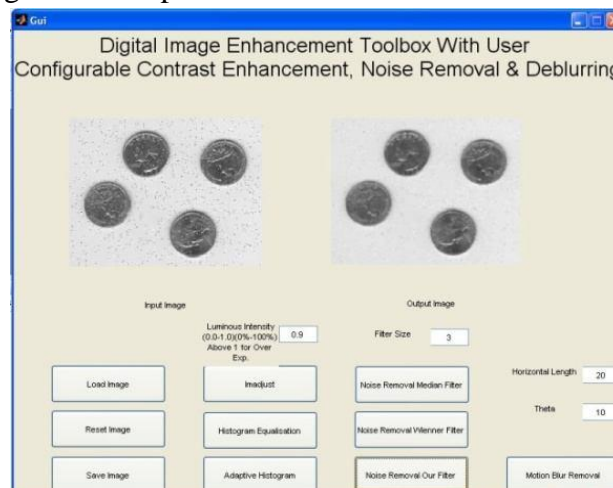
Gui

Digital Image Enhancement Toolbox With User Configurable Contrast Enhancement, Noise Removal & Deblurring

Input Image

Output Image

Luminous Intensity (0.0-1.0)(0%-100%) Above 1 for Over Exp.

0.9

Filter Size

3

Horizontal Length

20

Theta

10

Load Image

Imadjust

Noise Removal Median Filter

Reset Image

Histogram Equalisation

Noise Removal Wienner Filter

Save Image

Adaptive Histogram

Noise Removal Our Filter

Motion Blur Removal